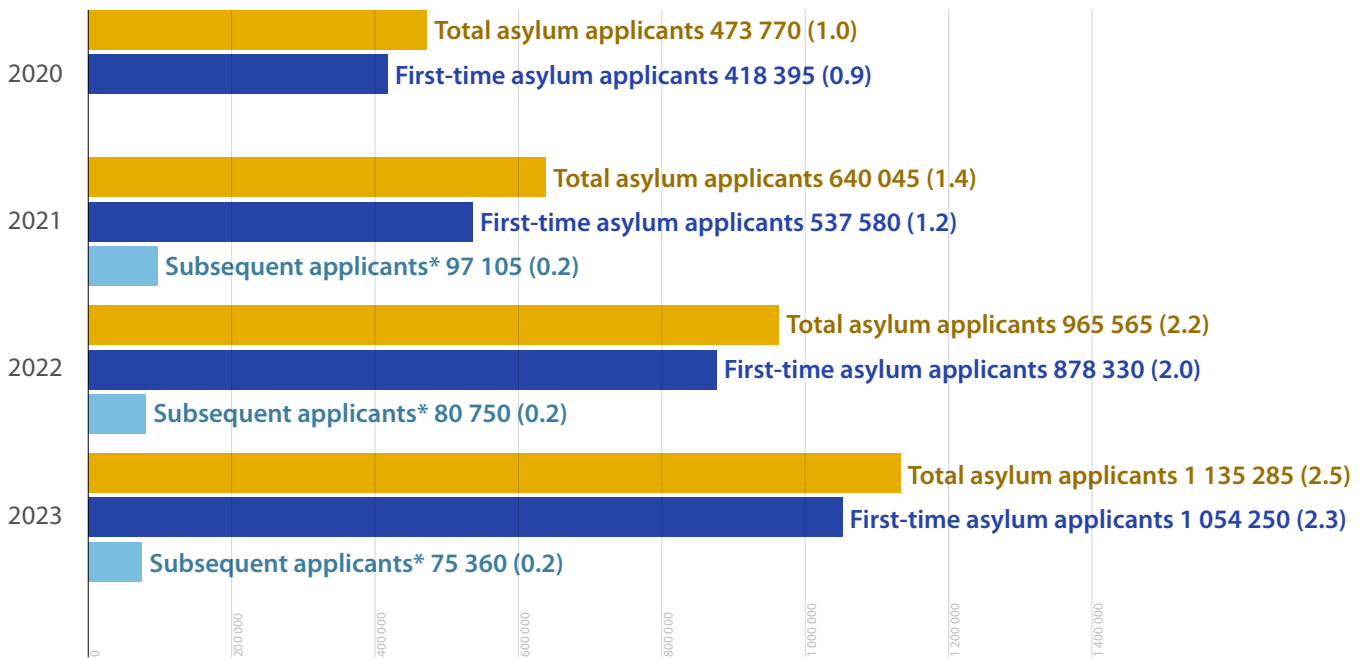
2020
Total asylum applicants 473 770 (1.0)
First-time asylum applicants 418 395 (0.9)

2021
Total asylum applicants 640 045 (1.4)
First-time asylum applicants 537 580 (1.2)
Subsequent applicants* 97 105 (0.2)

2022
Total asylum applicants 965 565 (2.2)
First-time asylum applicants 878 330 (2.0)
Subsequent applicants* 80 750 (0.2)

2023
Total asylum applicants 1 135 285 (2.5)
First-time asylum applicants 1 054 250 (2.3)
Subsequent applicants* 75 360 (0.2)

0
200 000
400 000
600 000
800 000
1 000 000
1 200 000
1 400 000